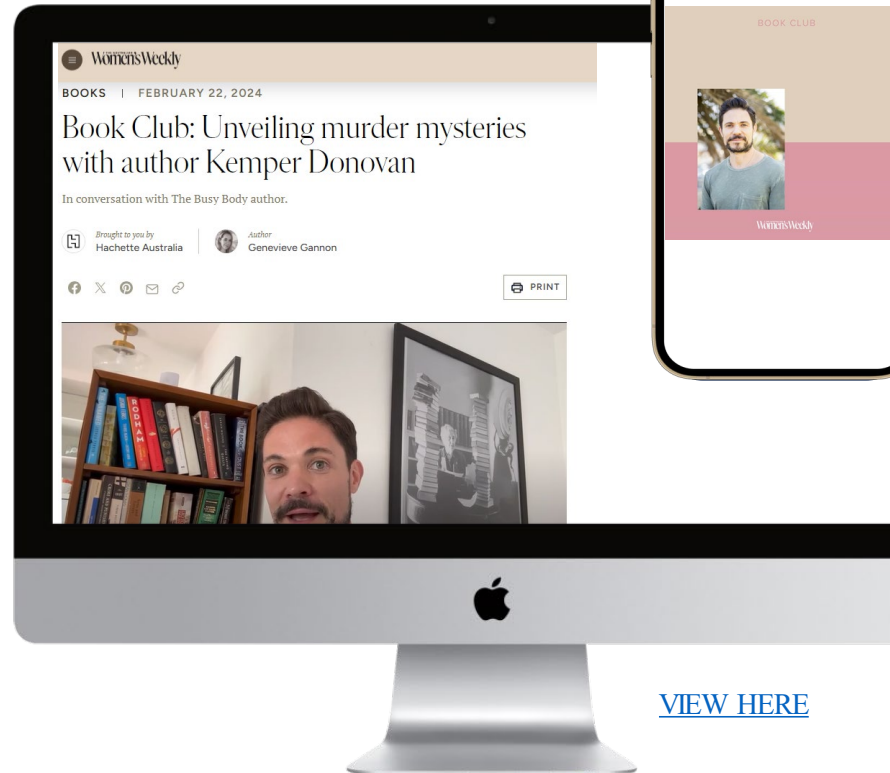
Women's Weekly

BOOKS | FEBRUARY 22, 2024

Book Club: Unveiling murder mysteries with author Kemper Donovan

In conversation with The Busy Body author.

Brought to you by
Hachette Australia

Author
Genevieve Gannon

PRINT

RODHAM

BOOK CLUB

Women's Weekly

VIEW HERE